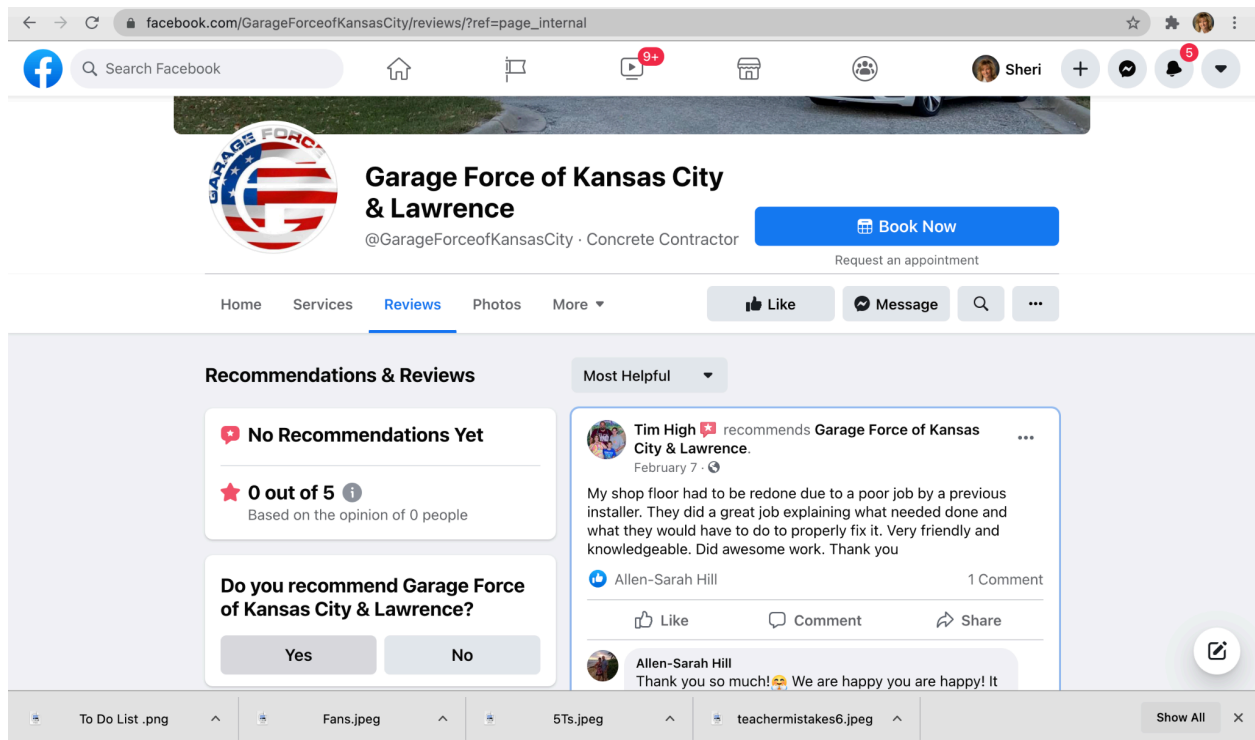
facebook.com/GarageForceofKansasCity/reviews/?ref=page_internal

Search Facebook

9+

Sheri

5

GARAGE FORCE

Garage Force of Kansas City & Lawrence

@GarageForceofKansasCity · Concrete Contractor

Book Now

Request an appointment

Home Services Reviews Photos More

Like Message

Recommendations & Reviews

Most Helpful

No Recommendations Yet

0 out of 5

Based on the opinion of 0 people

Do you recommend Garage Force of Kansas City & Lawrence?

Yes No

Tim High recommends Garage Force of Kansas City & Lawrence.

February 7 ·

My shop floor had to be redone due to a poor job by a previous installer. They did a great job explaining what needed done and what they would have to do to properly fix it. Very friendly and knowledgeable. Did awesome work. Thank you

Allen-Sarah Hill

1 Comment

Like Comment Share

Allen-Sarah Hill

Thank you so much!😤 We are happy you are happy! It

To Do List .png

Fans.jpeg

5Ts.jpeg

teachermistakes6.jpeg

Show All